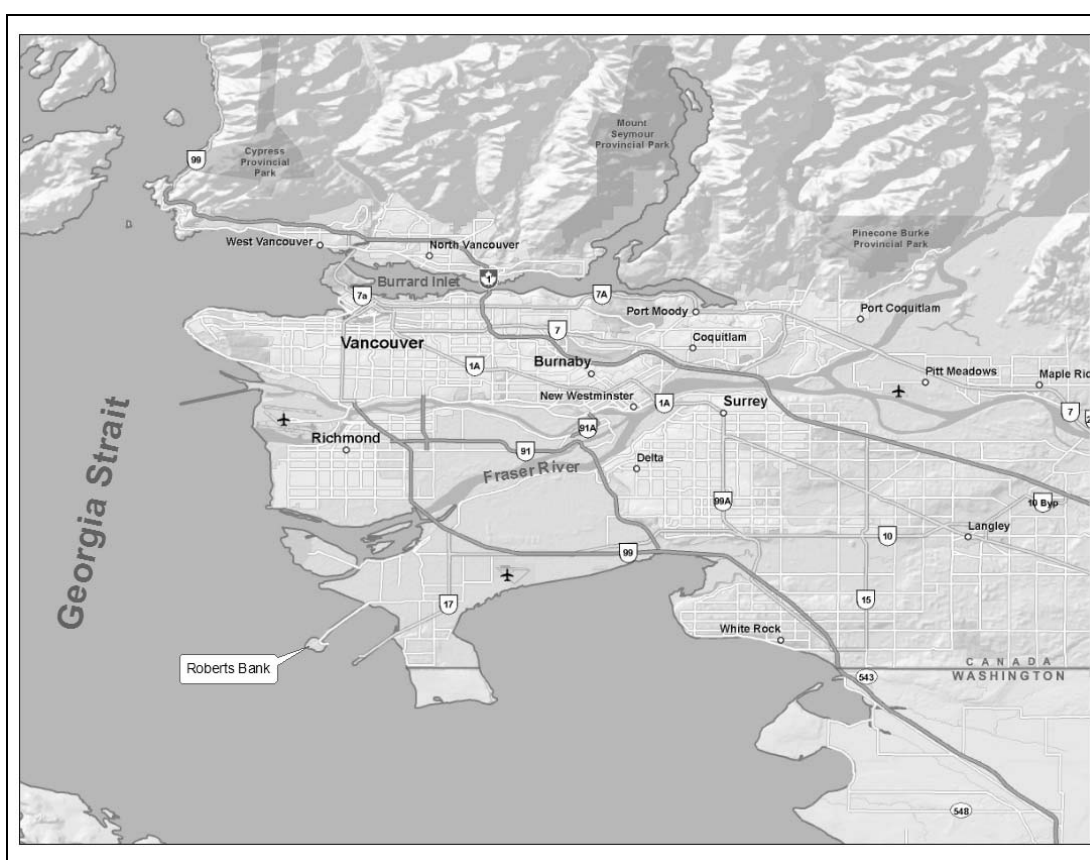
99
Cypress Provincial Park
Mount Seymour Provincial Park
Pinecone Burke Provincial Park
West Vancouver
North Vancouver
Burrard Inlet
1
7a
7A
Port Moody
Port Coquitlam
7
Coquitlam
Vancouver
1A
Burnaby
Pitt Meadows
Maple Ric
Georgia Strait
New Westminster
1A
Surrey
7
Richmond
91A
91
Fraser River
Delta
99A
10 Byp
10
Langley
99
17
15
White Rock
Roberts Bank
CANADA
WASHINGTON
543
548